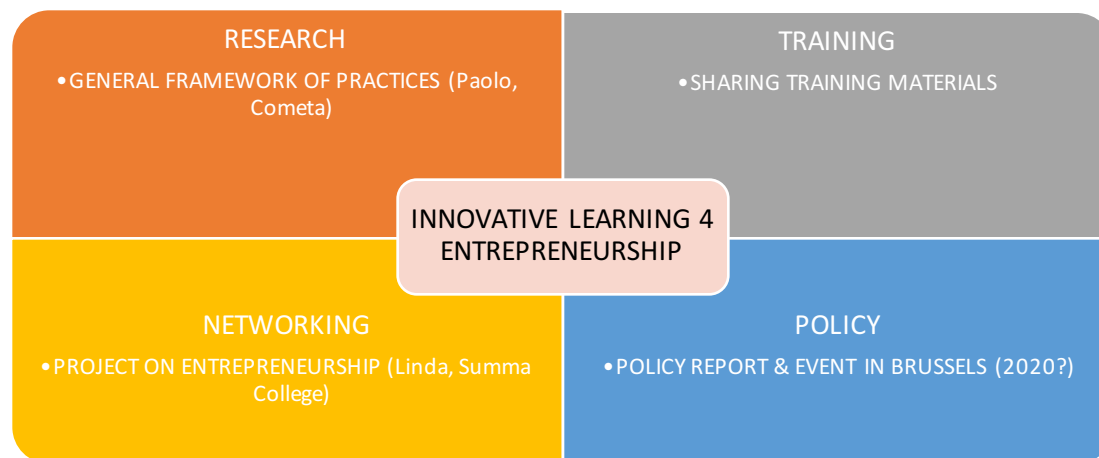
RESEARCH

•GENERAL FRAMEWORK OF PRACTICES (Paolo, Cometa)

TRAINING

•SHARING TRAINING MATERIALS

INNOVATIVE LEARNING 4 ENTREPRENEURSHIP

NETWORKING

•PROJECT ON ENTREPRENEURSHIP (Linda, Summa College)

POLICY

•POLICY REPORT & EVENT IN BRUSSELS (2020?)